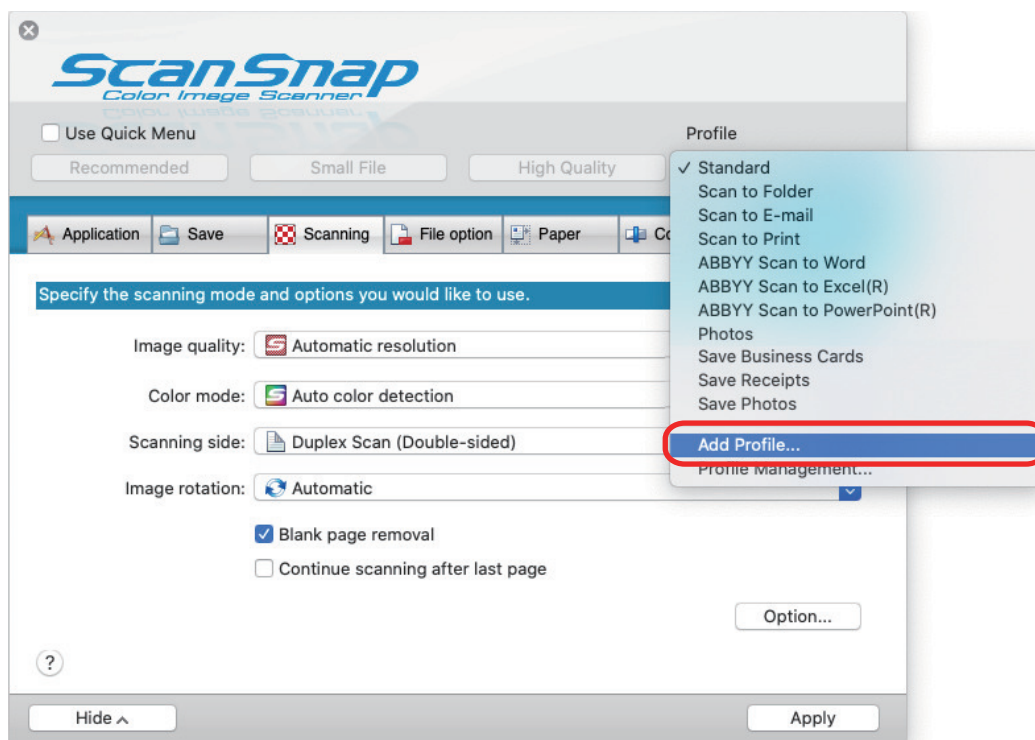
ScanSnap
Color Image Scanner

Use Quick Menu

Profile

Recommended Small File High Quality

Application Save Scanning File option Paper Co

✓ Standard
Scan to Folder
Scan to E-mail
Scan to Print
ABBYY Scan to Word
ABBYY Scan to Excel(R)
ABBYY Scan to PowerPoint(R)
Photos
Save Business Cards
Save Receipts
Save Photos
Add Profile...
Profile Management...

Specify the scanning mode and options you would like to use.

Image quality: Automatic resolution

Color mode: Auto color detection

Scanning side: Duplex Scan (Double-sided)

Image rotation: Automatic

Blank page removal

Continue scanning after last page

Option...

?

Hide

Apply